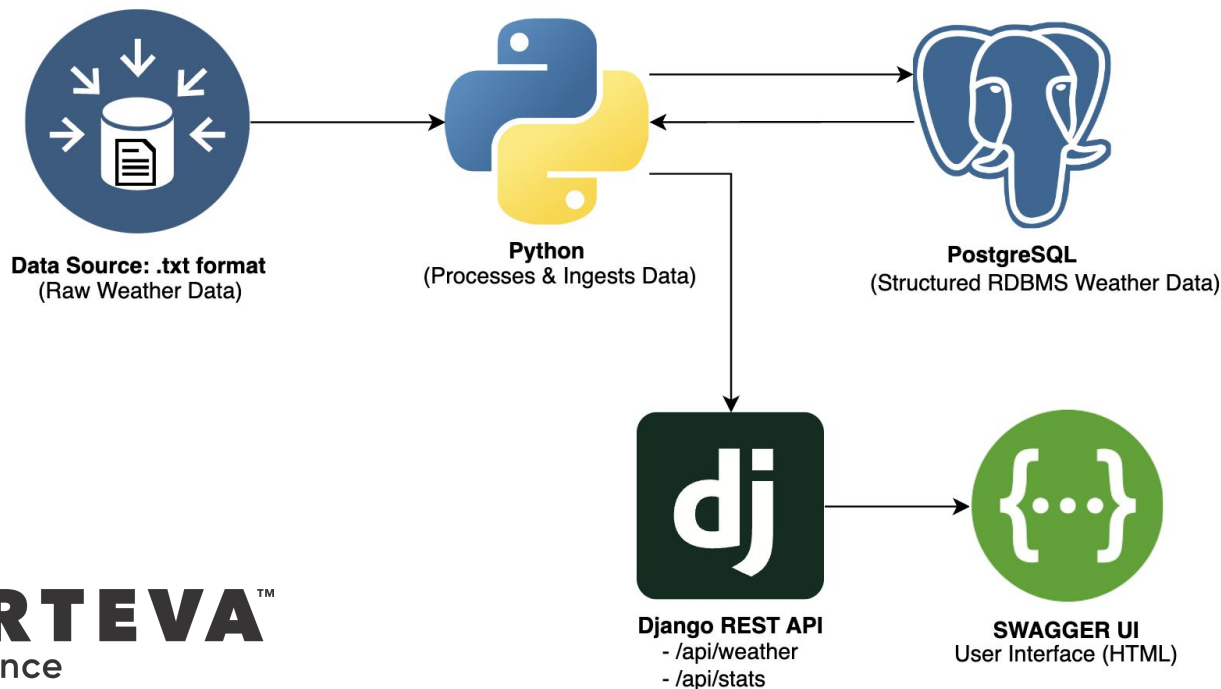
Data Source: .txt format
(Raw Weather Data)

Python
(Processes & Ingests Data)

PostgreSQL
(Structured RDBMS Weather Data)

dj

Django REST API
- /api/weather
- /api/stats

{...}

SWAGGER UI
User Interface (HTML)

RTEVA™
nce